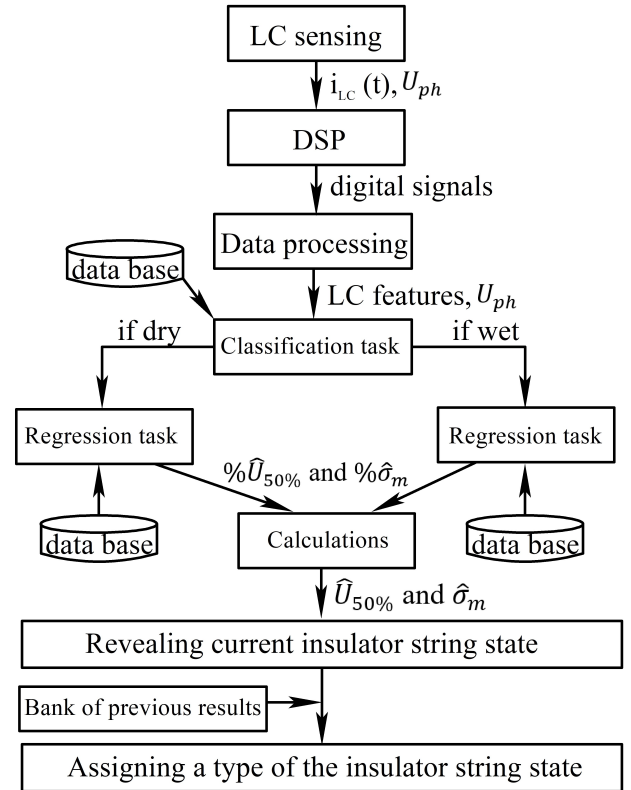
LC sensing

$i_{LC}(t), U_{ph}$

DSP

digital signals

Data processing

data base

LC features, $U_{ph}$

if dry

Classification task

if wet

Regression task

Regression task

$\%\hat{U}_{50\%}$ and $\%\hat{\sigma}_m$

data base

Calculations

data base

$\hat{U}_{50\%}$ and $\hat{\sigma}_m$

Revealing current insulator string state

Bank of previous results

Assigning a type of the insulator string state